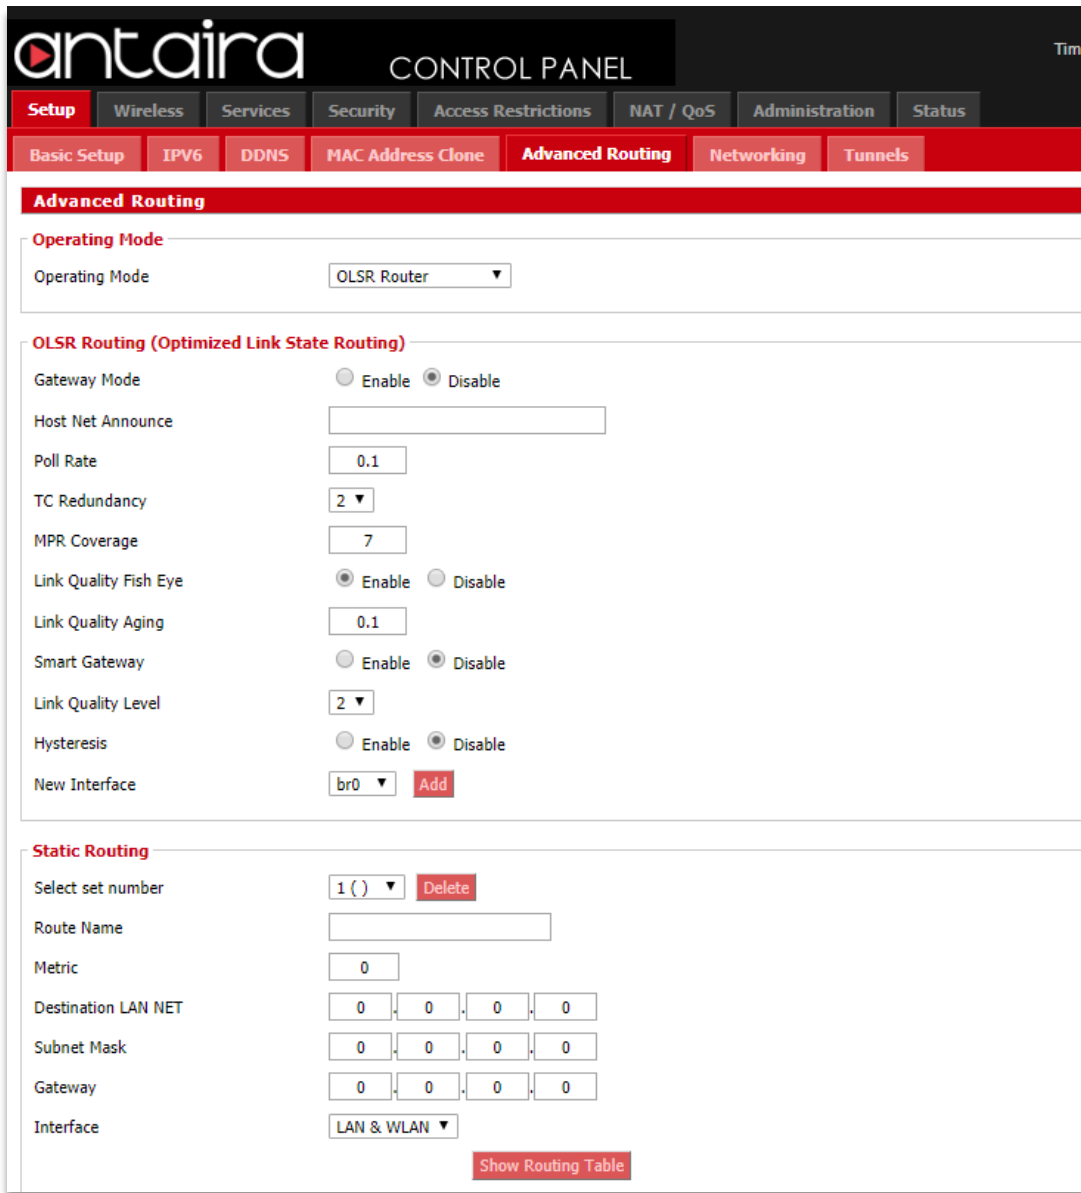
antaira CONTROL PANEL

Tim

Setup | Wireless | Services | Security | Access Restrictions | NAT / QoS | Administration | Status

Basic Setup | IPV6 | DDNS | MAC Address Clone | Advanced Routing | Networking | Tunnels

Advanced Routing

Operating Mode

Operating Mode OLSR Router

OLSR Routing (Optimized Link State Routing)

Gateway Mode Enable Disable

Host Net Announce

Poll Rate 0.1

TC Redundancy 2

MPR Coverage 7

Link Quality Fish Eye Enable Disable

Link Quality Aging 0.1

Smart Gateway Enable Disable

Link Quality Level 2

Hysteresis Enable Disable

New Interface br0 Add

Static Routing

Select set number 1 ( ) Delete

Route Name

Metric 0

Destination LAN NET 0 . 0 . 0 . 0

Subnet Mask 0 . 0 . 0 . 0

Gateway 0 . 0 . 0 . 0

Interface LAN & WLAN

Show Routing Table